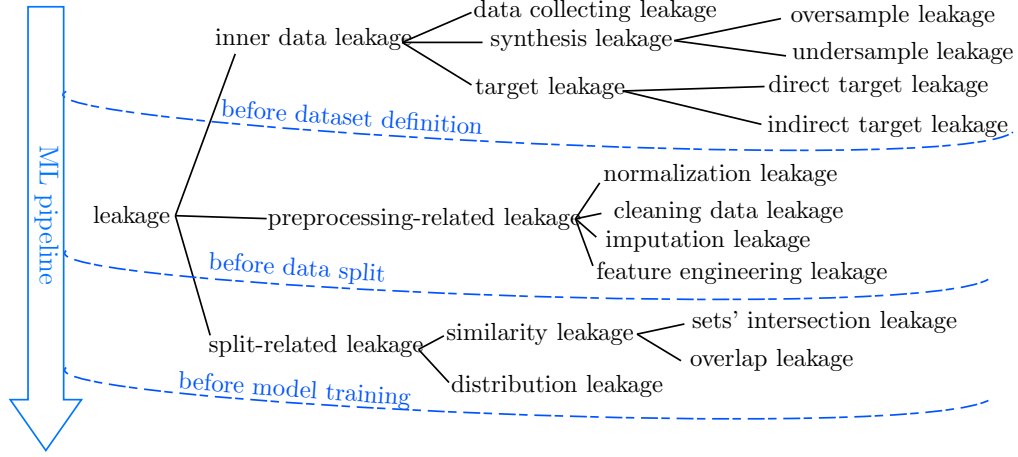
ML pipeline

inner data leakage
data collecting leakage
synthesis leakage
oversample leakage
undersample leakage
target leakage
direct target leakage
indirect target leakage

before dataset definition

leakage
preprocessing-related leakage
normalization leakage
cleaning data leakage
imputation leakage
feature engineering leakage

before data split

split-related leakage
similarity leakage
sets' intersection leakage
overlap leakage
distribution leakage

before model training